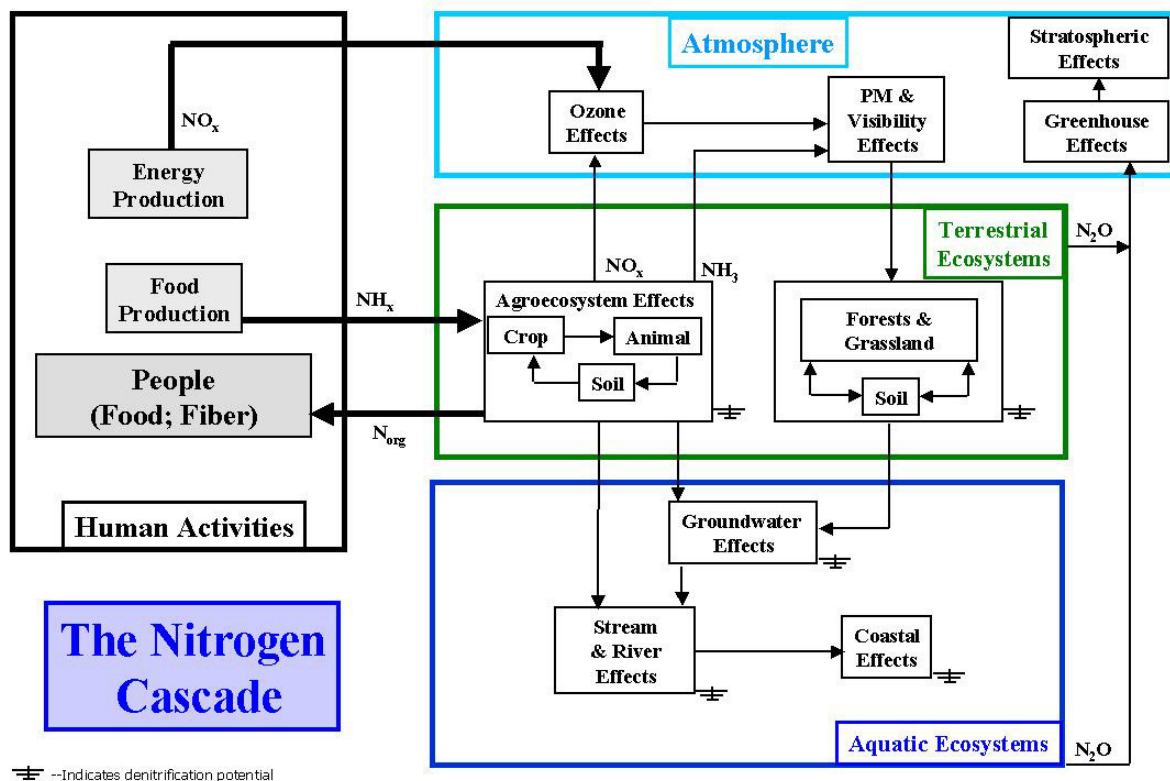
Atmosphere

Stratospheric Effects

Ozone Effects

PM & Visibility Effects

Greenhouse Effects

$NO_x$

Energy Production

Terrestrial Ecosystems

$N_2O$

$NO_x$

$NH_3$

Food Production

$NH_x$

Agroecosystem Effects

Crop

Animal

Soil

Forests & Grassland

Soil

People (Food; Fiber)

$N_{org}$

Human Activities

Groundwater Effects

The Nitrogen Cascade

Stream & River Effects

Coastal Effects

Aquatic Ecosystems

$N_2O$

--Indicates denitrification potential